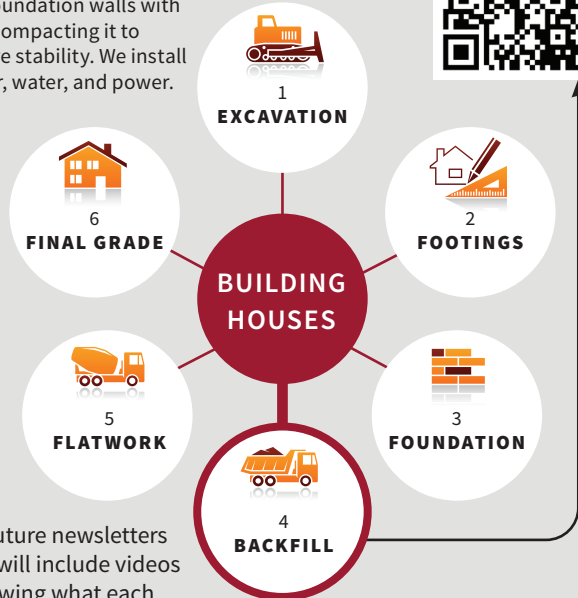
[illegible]undation walls with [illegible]ompacting it to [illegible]e stability. We install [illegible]r, water, and power.

1
EXCAVATION

2
FOOTINGS

3
FOUNDATION

4
BACKFILL

5
FLATWORK

6
FINAL GRADE

BUILDING HOUSES

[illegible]uture newsletters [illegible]will include videos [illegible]wing what each